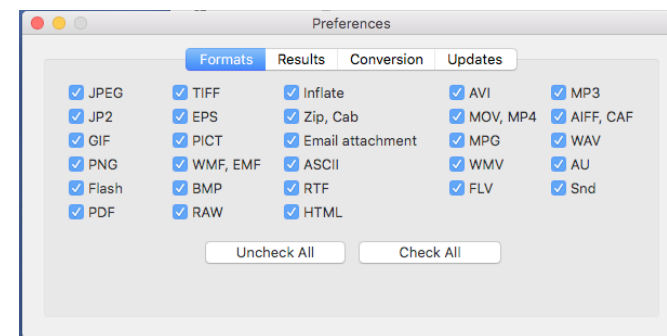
Preferences

Formats | Results | Conversion | Updates

JPEG
JP2
GIF
PNG
Flash
PDF

TIFF
EPS
PICT
WMF, EMF
BMP
RAW

Inflate
Zip, Cab
Email attachment
ASCII
RTF
HTML

AVI
MOV, MP4
MPG
WMV
FLV

MP3
AIFF, CAF
WAV
AU
Snd

Uncheck All
Check All